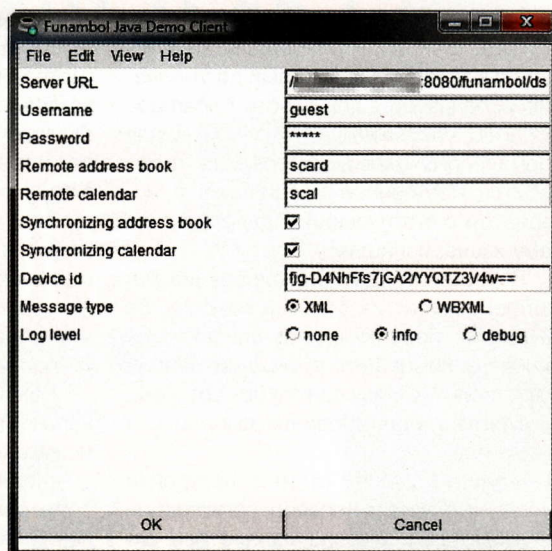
Funambol Java Demo Client

File Edit View Help

Server URL /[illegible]:8080/funambol/ds

Username guest

Password *****

Remote address book scard

Remote calendar scal

Synchronizing address book

Synchronizing calendar

Device id fjg-D4NhFfs7jGA2/YYQTZ3V4w==

Message type XML WBXML

Log level none info debug

OK Cancel